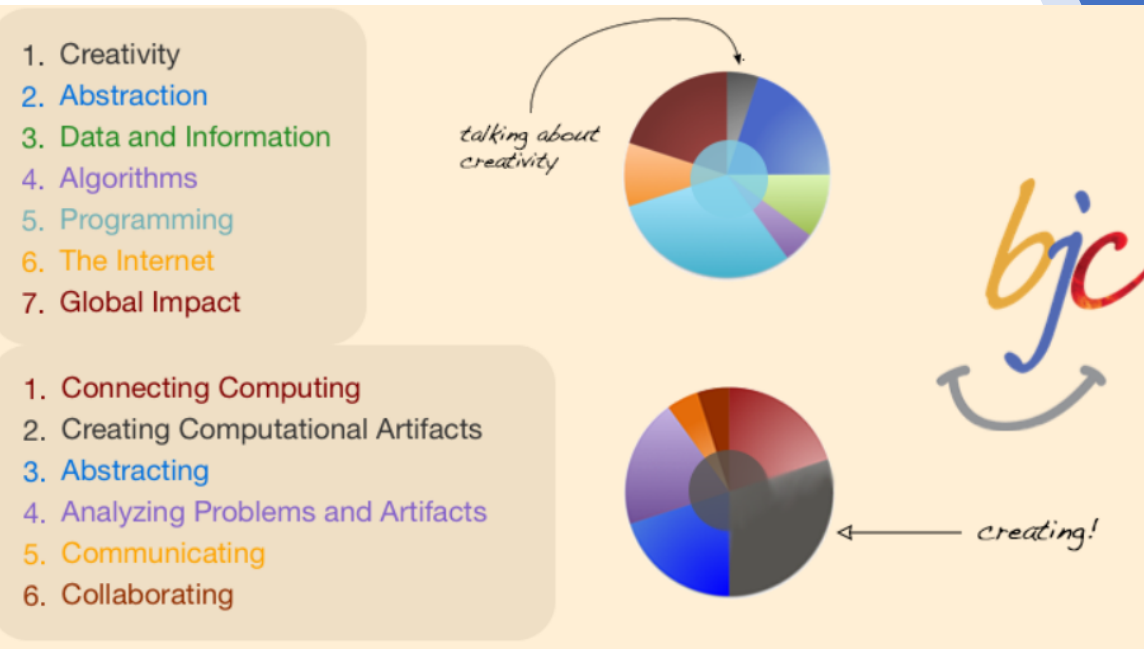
1. Creativity
2. Abstraction
3. Data and Information
4. Algorithms
5. Programming
6. The Internet
7. Global Impact

talking about creativity

bjc

1. Connecting Computing
2. Creating Computational Artifacts
3. Abstracting
4. Analyzing Problems and Artifacts
5. Communicating
6. Collaborating

creating!